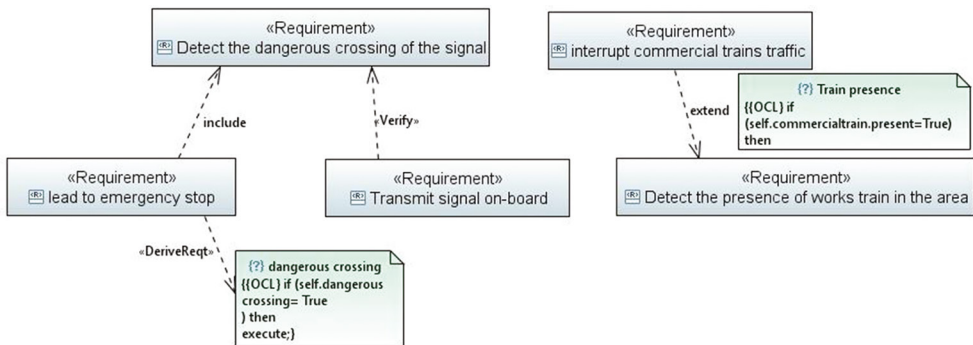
«Requirement»
Detect the dangerous crossing of the signal

include

«Verify»

«Requirement»
lead to emergency stop

«Requirement»
Transmit signal on-board

«DeriveReqt»

{?} dangerous crossing
{{OCL} if (self.dangerous crossing= True
) then
execute;}

«Requirement»
interrupt commercial trains traffic

extend

{?} Train presence
{{OCL} if
(self.commercialtrain.present=True)
then

«Requirement»
Detect the presence of works train in the area